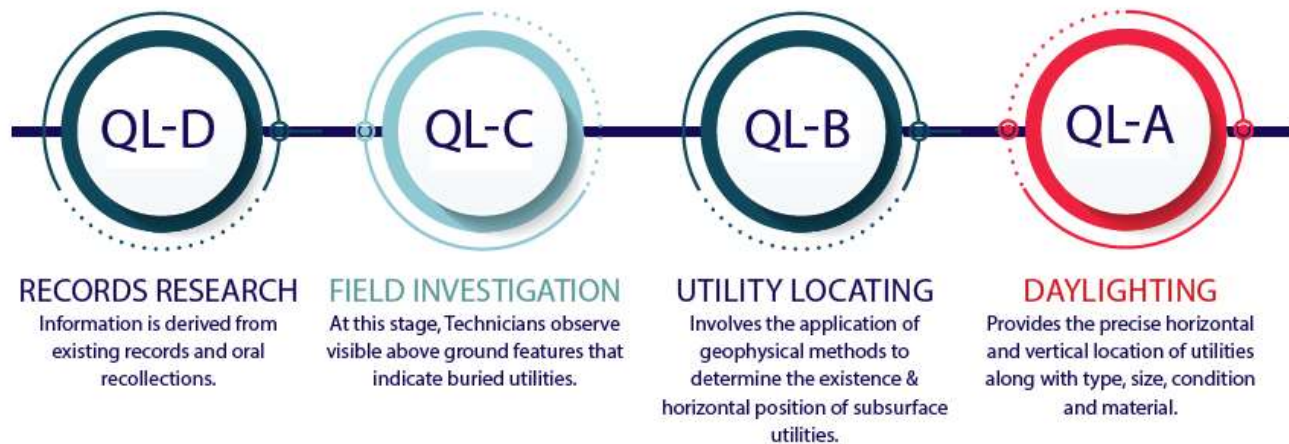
QL-D

RECORDS RESEARCH
Information is derived from existing records and oral recollections.

QL-C

FIELD INVESTIGATION
At this stage, Technicians observe visible above ground features that indicate buried utilities.

QL-B

UTILITY LOCATING
Involves the application of geophysical methods to determine the existence & horizontal position of subsurface utilities.

QL-A

DAYLIGHTING
Provides the precise horizontal and vertical location of utilities along with type, size, condition and material.